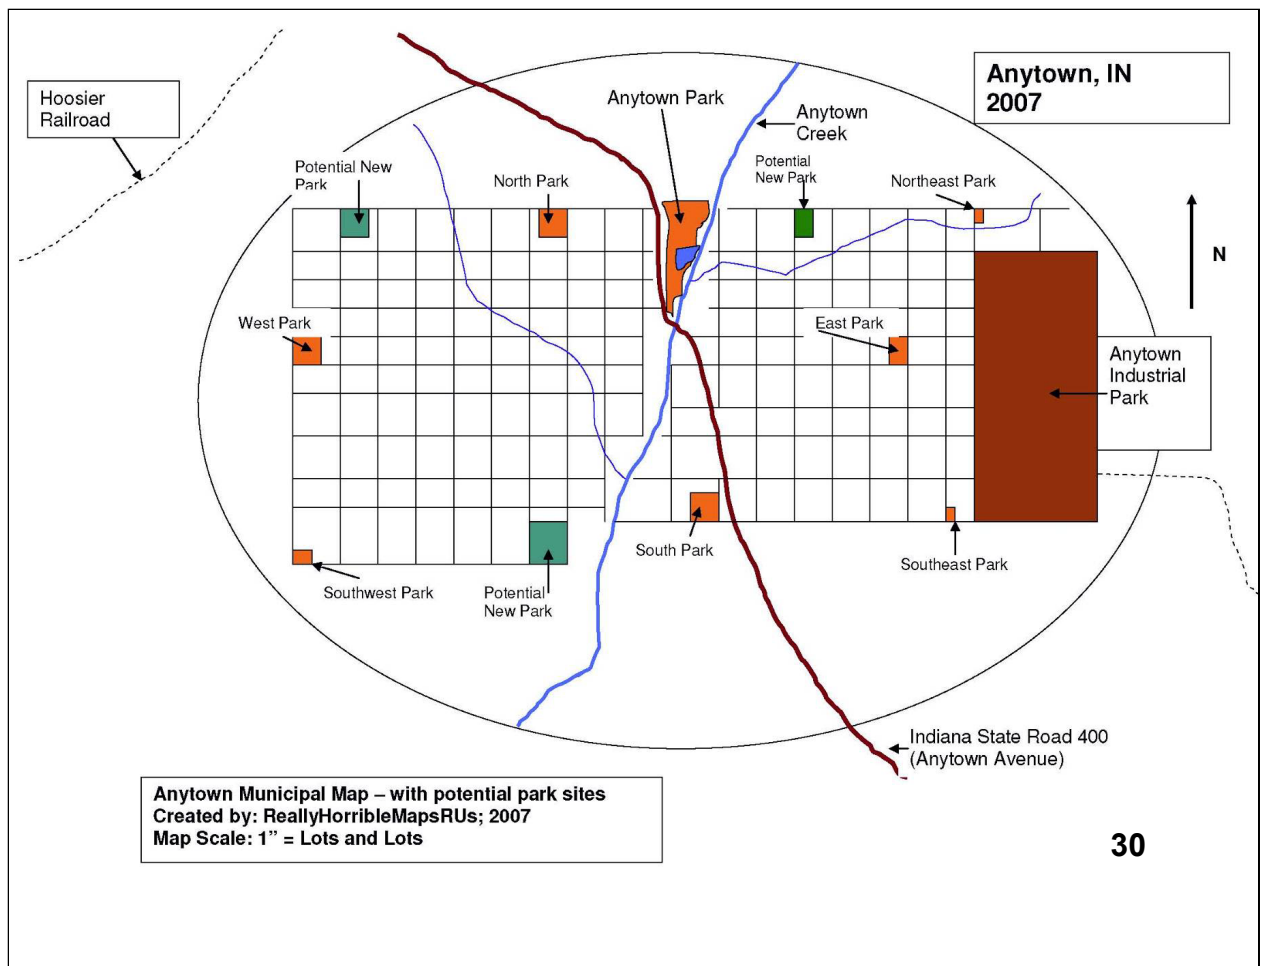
Hoosier Railroad

Anytown Park

Anytown Creek

Anytown, IN 2007

Potential New Park

North Park

Potential New Park

Northeast Park

N

West Park

East Park

Anytown Industrial Park

South Park

Southeast Park

Southwest Park

Potential New Park

Indiana State Road 400 (Anytown Avenue)

Anytown Municipal Map – with potential park sites
Created by: ReallyHorribleMapsRUs; 2007
Map Scale: 1" = Lots and Lots

30